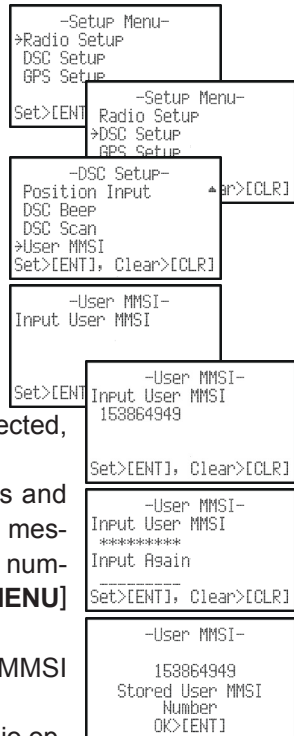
-Setup Menu-
→Radio Setup
DSC Setup
GPS Setup
Set>[ENT

-Setup Menu-
Radio Setup
→DSC Setup
GPS Setup
ar>[CLR]

-DSC Setup-
Position Input
DSC Beep
DSC Scan
→User MMSI
Set>[ENT], Clear>[CLR]

-User MMSI-
Input User MMSI
Set>[ENT

-User MMSI-
Input User MMSI
153864949
Set>[ENT], Clear>[CLR]

-User MMSI-
Input User MMSI
*********
Input Again
_________
Set>[ENT], Clear>[CLR]

-User MMSI-
153864949
Stored User MMSI
Number
OK>[ENT]

ected,

s and
mes-
num-
MENU]

MMSI

is en